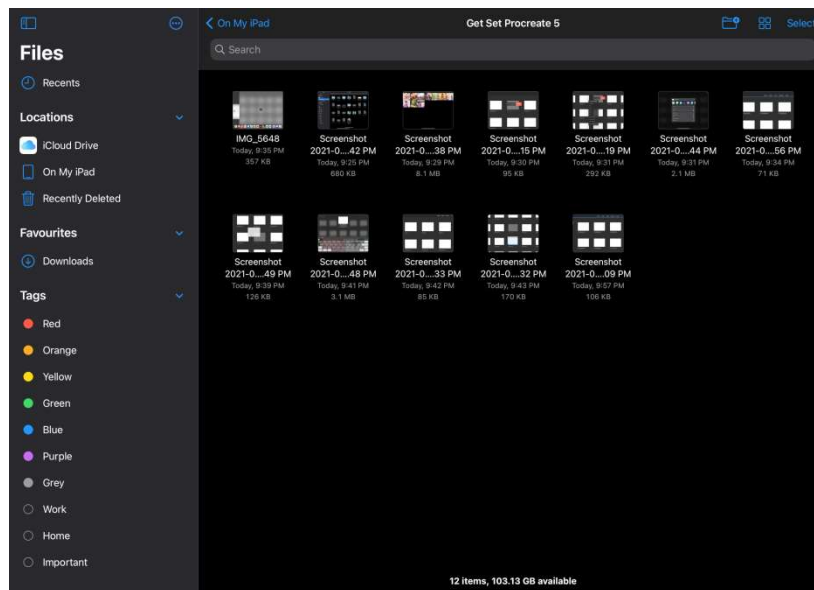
Files

Recents

Locations

iCloud Drive

On My iPad

Recently Deleted

Favourites

Downloads

Tags

Red

Orange

Yellow

Green

Blue

Purple

Grey

Work

Home

Important

On My iPad

Get Set Procreate 5

Select

Search

IMG_5648
Today, 9:35 PM
357 KB

Screenshot 2021-0....42 PM
Today, 9:25 PM
680 KB

Screenshot 2021-0....38 PM
Today, 9:29 PM
8.1 MB

Screenshot 2021-0....15 PM
Today, 9:30 PM
95 KB

Screenshot 2021-0....19 PM
Today, 9:31 PM
292 KB

Screenshot 2021-0....44 PM
Today, 9:31 PM
2.1 MB

Screenshot 2021-0....56 PM
Today, 9:34 PM
71 KB

Screenshot 2021-0....49 PM
Today, 9:39 PM
126 KB

Screenshot 2021-0....48 PM
Today, 9:41 PM
3.1 MB

Screenshot 2021-0....33 PM
Today, 9:42 PM
85 KB

Screenshot 2021-0....32 PM
Today, 9:43 PM
170 KB

Screenshot 2021-0....09 PM
Today, 9:57 PM
106 KB

12 items, 103.13 GB available